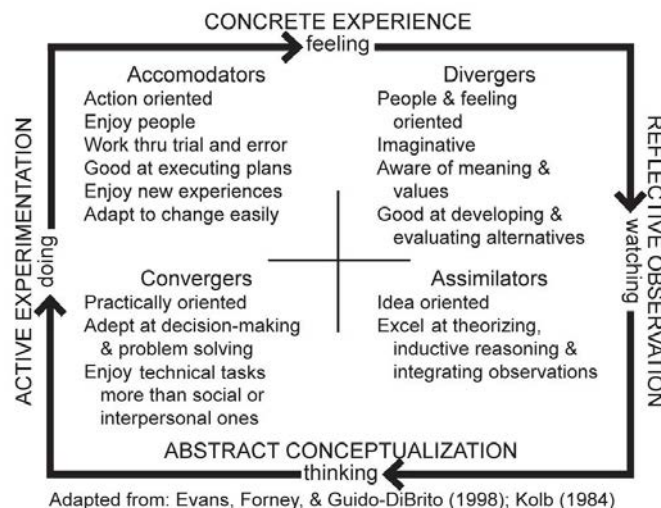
CONCRETE EXPERIENCE
feeling

Accomodators
Action oriented
Enjoy people
Work thru trial and error
Good at executing plans
Enjoy new experiences
Adapt to change easily

Divergers
People & feeling oriented
Imaginative
Aware of meaning & values
Good at developing & evaluating alternatives

REFLECTIVE OBSERVATION
watching

Convergers
Practically oriented
Adept at decision-making & problem solving
Enjoy technical tasks more than social or interpersonal ones

Assimilators
Idea oriented
Excel at theorizing, inductive reasoning & integrating observations

ACTIVE EXPERIMENTATION
doing

ABSTRACT CONCEPTUALIZATION
thinking

Adapted from: Evans, Forney, & Guido-DiBrito (1998); Kolb (1984)